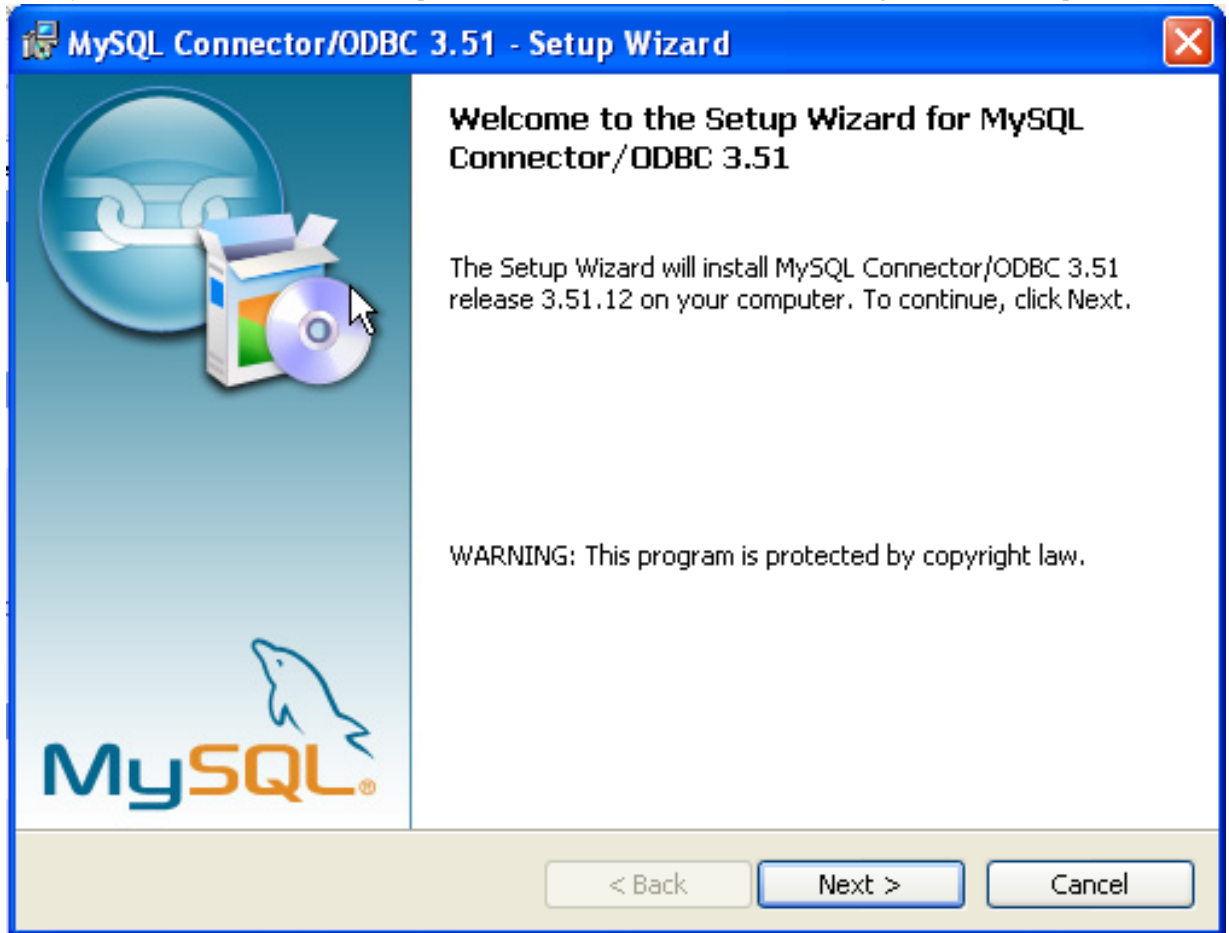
MySQL Connector/ODBC 3.51 - Setup Wizard

MySQL®

Welcome to the Setup Wizard for MySQL Connector/ODBC 3.51

The Setup Wizard will install MySQL Connector/ODBC 3.51 release 3.51.12 on your computer. To continue, click Next.

WARNING: This program is protected by copyright law.

< Back

Next >

Cancel